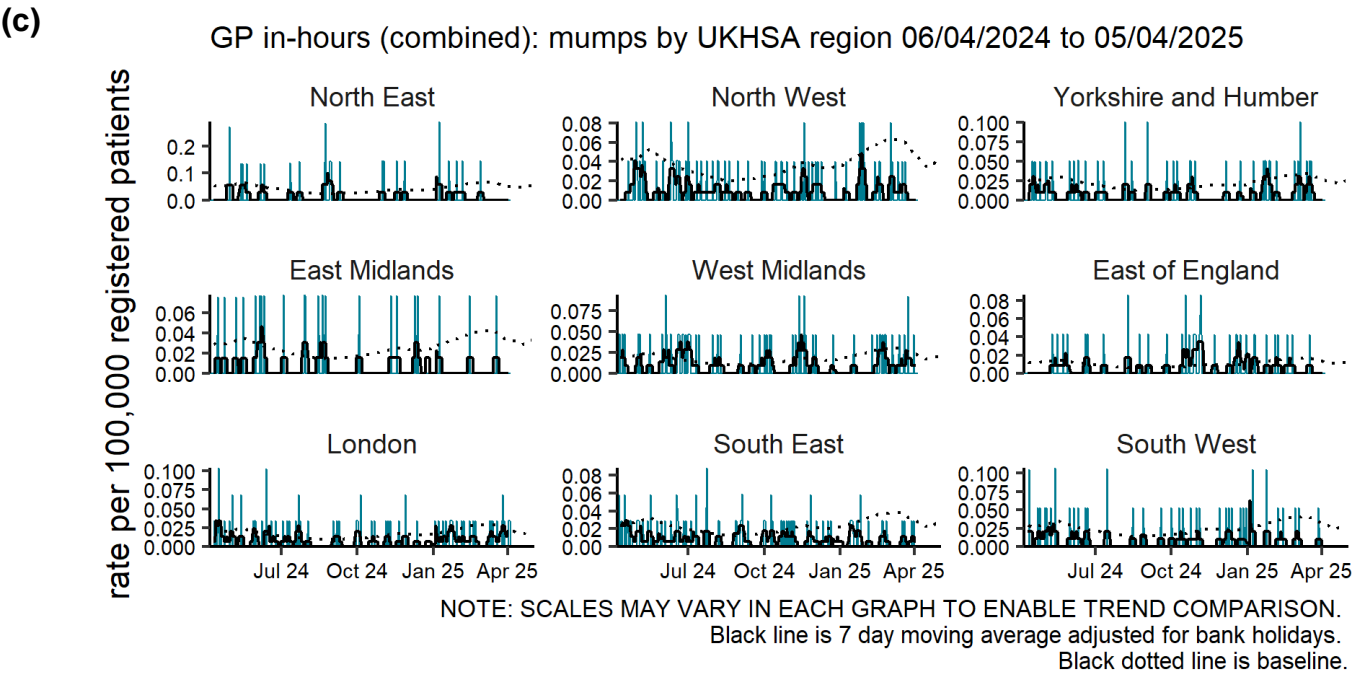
(c)

GP in-hours (combined): mumps by UKHSA region 06/04/2024 to 05/04/2025

rate per 100,000 registered patients

North East
0.2
0.1
0.0

North West
0.08
0.06
0.04
0.02
0.00

Yorkshire and Humber
0.100
0.075
0.050
0.025
0.000

East Midlands
0.06
0.04
0.02
0.00

West Midlands
0.075
0.050
0.025
0.000

East of England
0.08
0.06
0.04
0.02
0.00

London
0.100
0.075
0.050
0.025
0.000
Jul 24 Oct 24 Jan 25 Apr 25

South East
0.08
0.06
0.04
0.02
0.00
Jul 24 Oct 24 Jan 25 Apr 25

South West
0.100
0.075
0.050
0.025
0.000
Jul 24 Oct 24 Jan 25 Apr 25

NOTE: SCALES MAY VARY IN EACH GRAPH TO ENABLE TREND COMPARISON.
Black line is 7 day moving average adjusted for bank holidays.
Black dotted line is baseline.